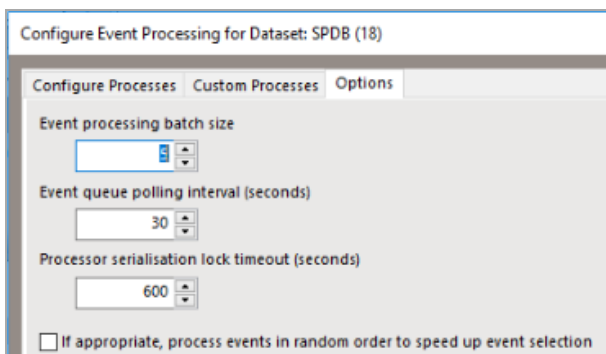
Configure Event Processing for Dataset: SPDB (18)

Configure Processes | Custom Processes | Options

Event processing batch size

5

Event queue polling interval (seconds)

30

Processor serialisation lock timeout (seconds)

600

If appropriate, process events in random order to speed up event selection